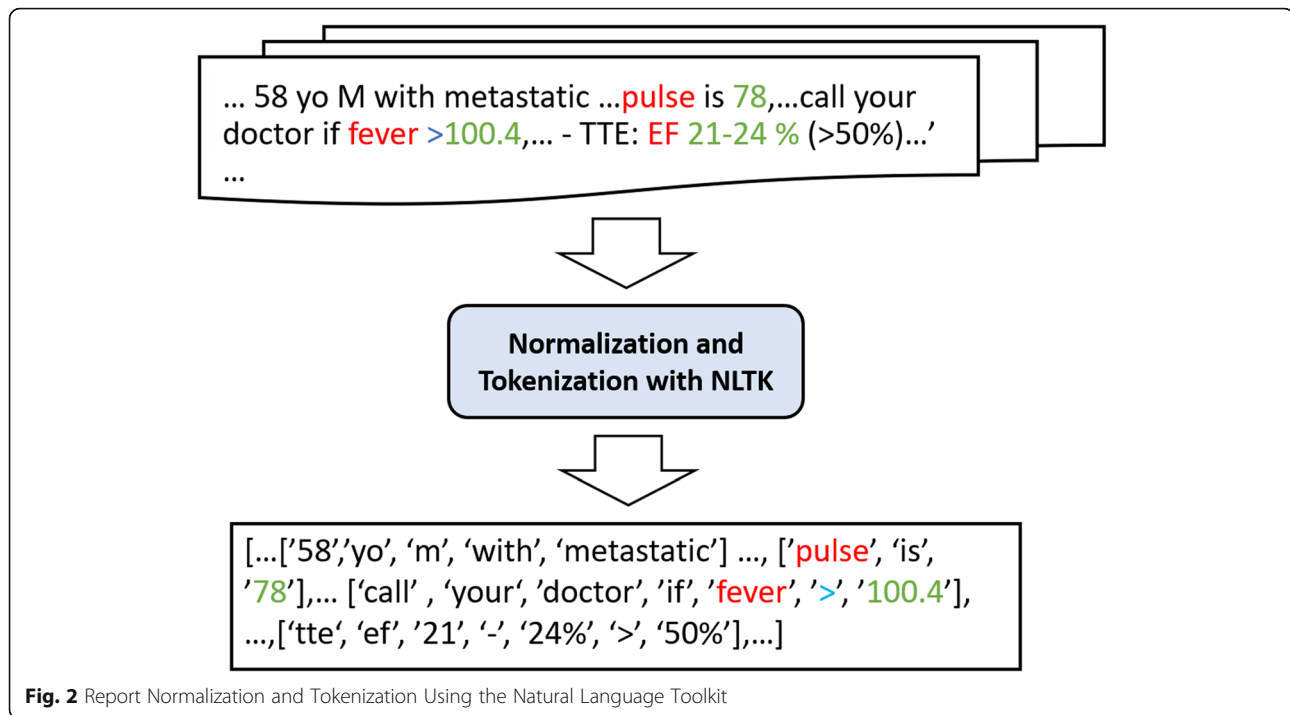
… 58 yo M with metastatic …pulse is 78,…call your doctor if fever >100.4,… - TTE: EF 21-24 % (>50%)…'
…

Normalization and Tokenization with NLTK

[…['58','yo', 'm', 'with', 'metastatic'] …, ['pulse', 'is', '78'],… ['call' , 'your', 'doctor', 'if', 'fever', '>', '100.4'], …,['tte', 'ef', '21', '-', '24%', '>', '50%'],…]

Fig. 2 Report Normalization and Tokenization Using the Natural Language Toolkit